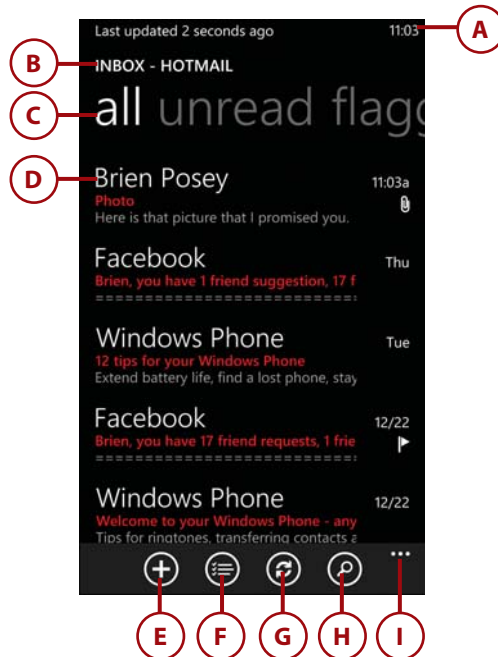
Last updated 2 seconds ago

11:03

A

B

INBOX - HOTMAIL

C

all unread flagg

D

Brien Posey
Photo
Here is that picture that I promised you.

11:03a

Facebook
Brien, you have 1 friend suggestion, 17 f
==========================================

Thu

Windows Phone
12 tips for your Windows Phone
Extend battery life, find a lost phone, stay

Tue

Facebook
Brien, you have 17 friend requests, 1 frie
==========================================

12/22

Windows Phone
Welcome to your Windows Phone - any
Tips for ringtones, transferring contacts a

12/22

...

E

F

G

H

I